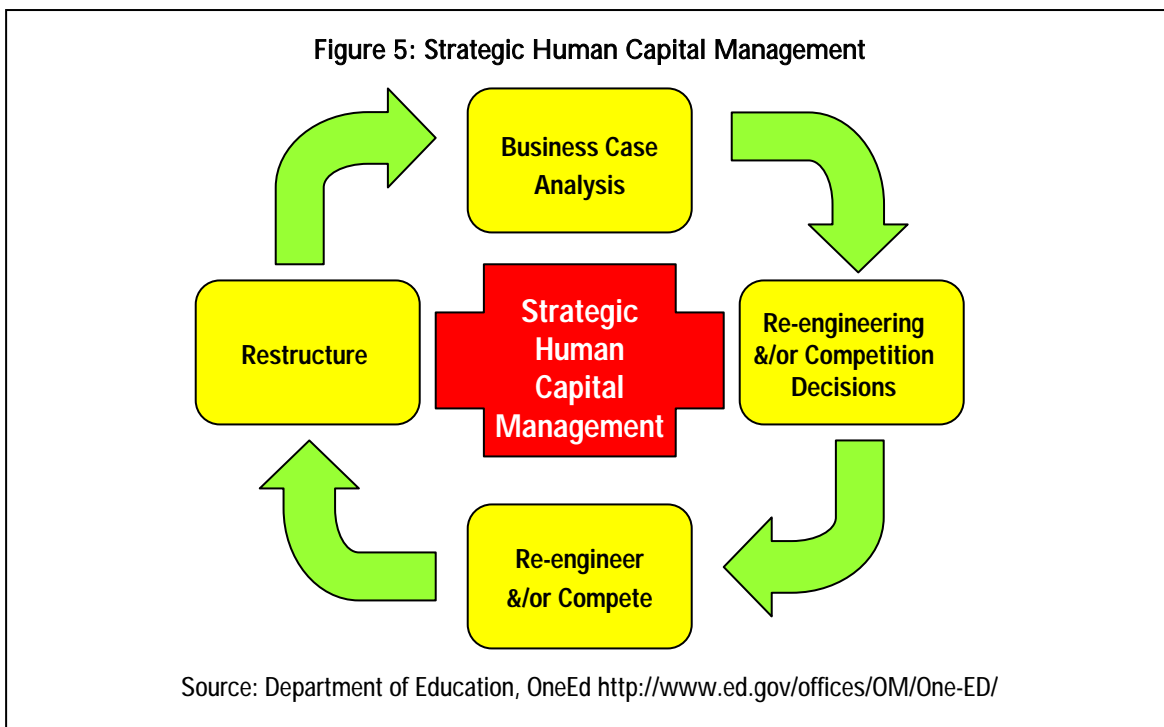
Figure 5: Strategic Human Capital Management

Business Case Analysis

Re-engineering &/or Competition Decisions

Re-engineer &/or Compete

Restructure

Strategic Human Capital Management

Source: Department of Education, OneEd http://www.ed.gov/offices/OM/One-ED/